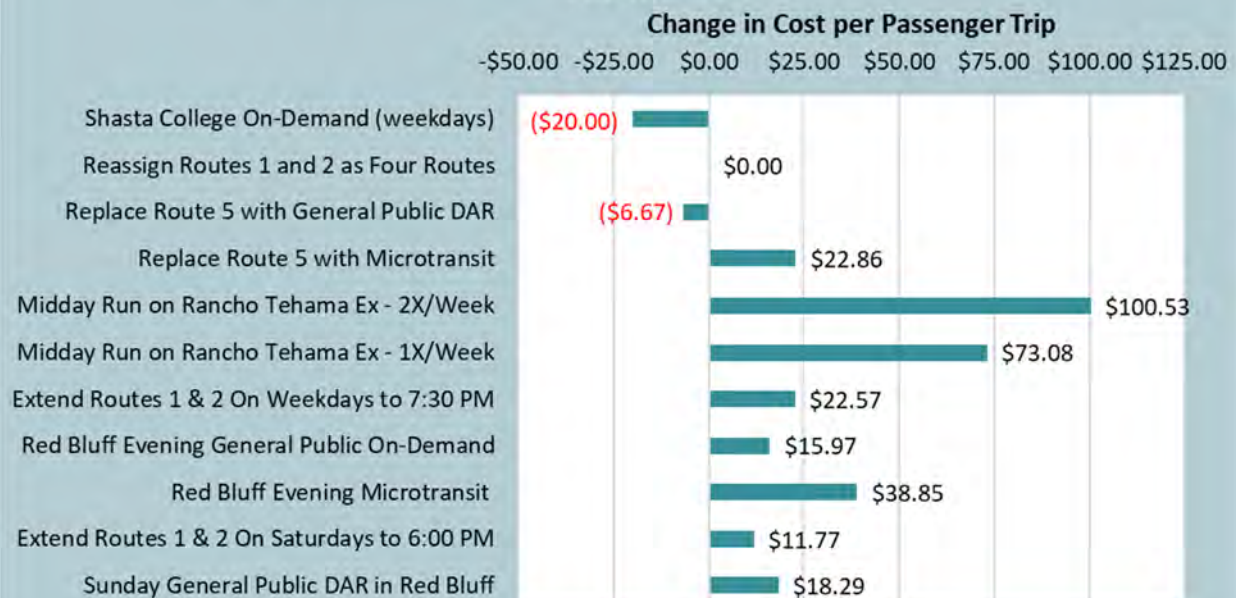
Change in Cost per Passenger Trip

-\$50.00 -\$25.00 \$0.00 \$25.00 \$50.00 \$75.00 \$100.00 \$125.00

Shasta College On-Demand (weekdays) (\$20.00)

Reassign Routes 1 and 2 as Four Routes \$0.00

Replace Route 5 with General Public DAR (\$6.67)

Replace Route 5 with Microtransit \$22.86

Midday Run on Rancho Tehama Ex - 2X/Week \$100.53

Midday Run on Rancho Tehama Ex - 1X/Week \$73.08

Extend Routes 1 & 2 On Weekdays to 7:30 PM \$22.57

Red Bluff Evening General Public On-Demand \$15.97

Red Bluff Evening Microtransit \$38.85

Extend Routes 1 & 2 On Saturdays to 6:00 PM \$11.77

Sunday General Public DAR in Red Bluff \$18.29